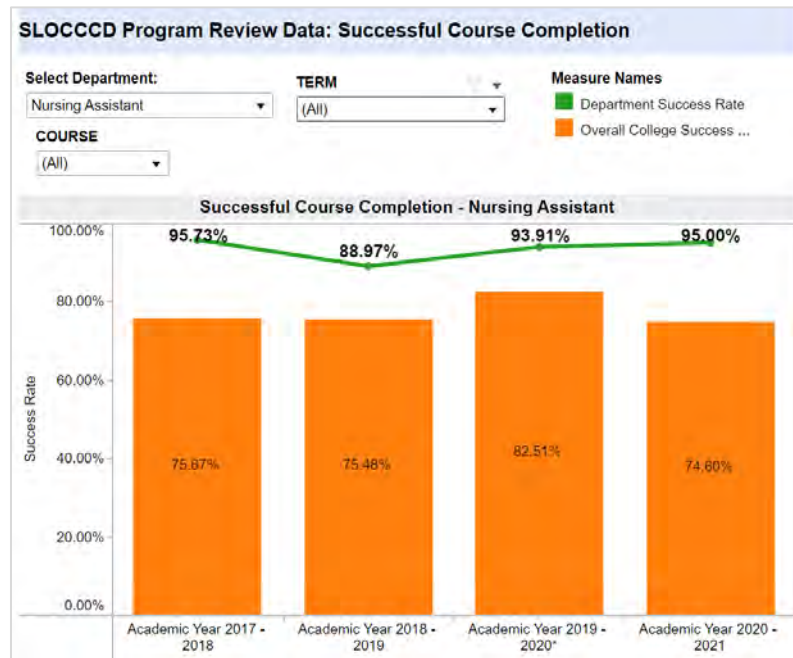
SLOCCCD Program Review Data: Successful Course Completion

Select Department:
Nursing Assistant

TERM
(All)

COURSE
(All)

Measure Names
Department Success Rate
Overall College Success ...

Successful Course Completion - Nursing Assistant

100.00%
80.00%
60.00%
40.00%
20.00%
0.00%

Success Rate

95.73%
88.97%
93.91%
95.00%

75.67%
75.48%
82.51%
74.60%

Academic Year 2017 - 2018
Academic Year 2018 - 2019
Academic Year 2019 - 2020*
Academic Year 2020 - 2021